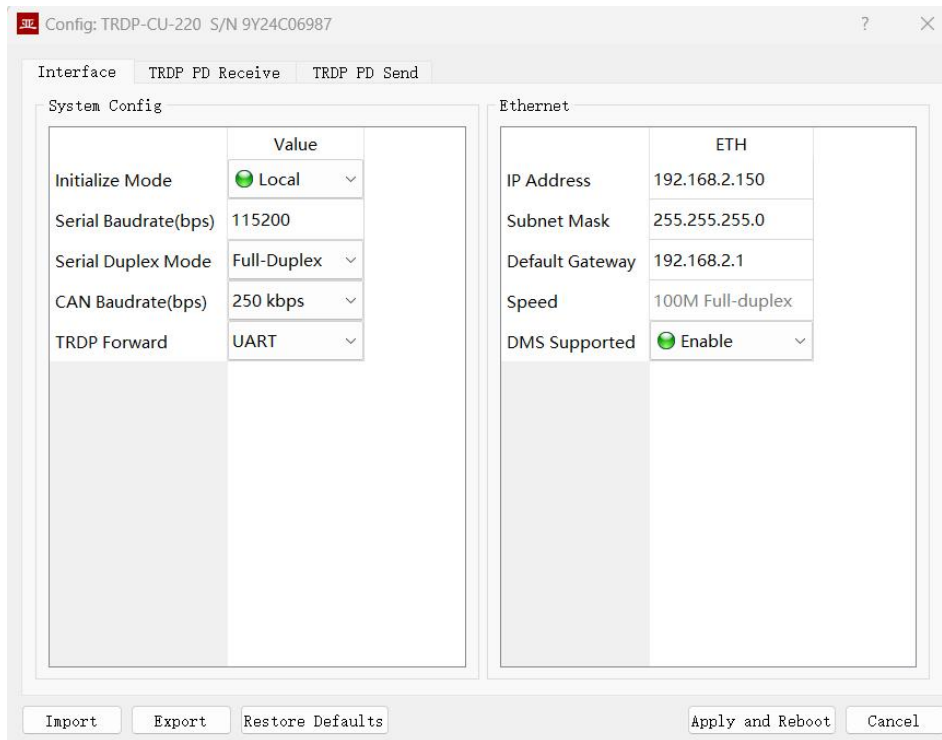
Config: TRDP-CU-220 S/N 9Y24C06987

?

Interface | TRDP PD Receive | TRDP PD Send

System Config

| | Value |
|---|---|
| Initialize Mode | Local |
| Serial Baudrate(bps) | 115200 |
| Serial Duplex Mode | Full-Duplex |
| CAN Baudrate(bps) | 250 kbps |
| TRDP Forward | UART |

Ethernet

| | ETH |
|---|---|
| IP Address | 192.168.2.150 |
| Subnet Mask | 255.255.255.0 |
| Default Gateway | 192.168.2.1 |
| Speed | 100M Full-duplex |
| DMS Supported | Enable |

Import
Export
Restore Defaults
Apply and Reboot
Cancel